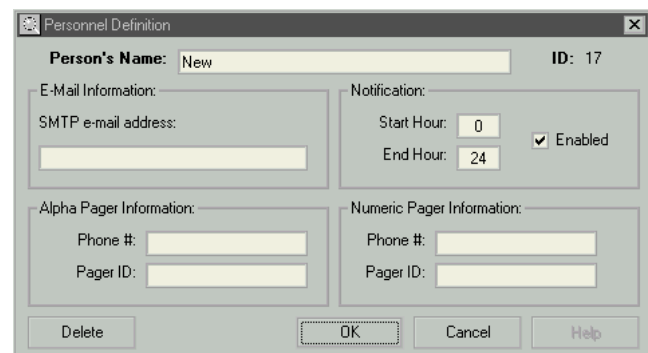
Personnel Definition

Person's Name: New

ID: 17

E-Mail Information:

SMTP e-mail address:

Notification:

Start Hour: 0

End Hour: 24

Enabled

Alpha Pager Information:

Phone #:

Pager ID:

Numeric Pager Information:

Phone #:

Pager ID:

Delete

OK

Cancel

Help